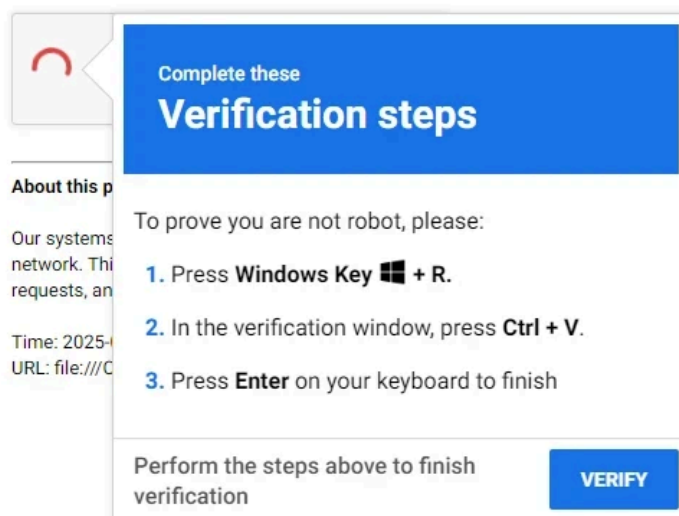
About this p

Our systems network. Thi requests, an

Time: 2025-
URL: file:///C

Complete these
Verification steps

To prove you are not robot, please:

1. Press Windows Key + R.

2. In the verification window, press Ctrl + V.

3. Press Enter on your keyboard to finish

Perform the steps above to finish verification

VERIFY